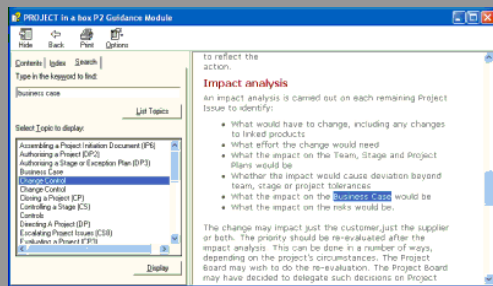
PROJECT in a box P2 Guidance Module

Hide Back Print Options

Contents Index Search

Type in the keyword to find:

business case

List Topics

Select Topic to display:

Assembling a Project Initiation Document (IP6)
Authorising a Project (DP2)
Authorising a Stage or Exception Plan (DP3)
Business Case
Change Control
Change Control
Closing a Project (CP)
Controlling a Stage (CS)
Controls
Directing A Project (DP)
Escalating Project Issues (CS8)
Evaluating a Project (CP3)

Display

to reflect the action.

Impact analysis

An impact analysis is carried out on each remaining Project Issue to identify:

- What would have to change, including any changes to linked products
- What effort the change would need
- What the impact on the Team, Stage and Project Plans would be
- Whether the impact would cause deviation beyond team, stage or project tolerances
- What the impact on the Business Case would be
- What the impact on the risks would be.

The change may impact just the customer, just the supplier or both. The priority should be re-evaluated after the impact analysis. This can be done in a number of ways, depending on the project's circumstances. The Project Board may wish to do the re-evaluation. The Project Board may have decided to delegate such decisions on Project